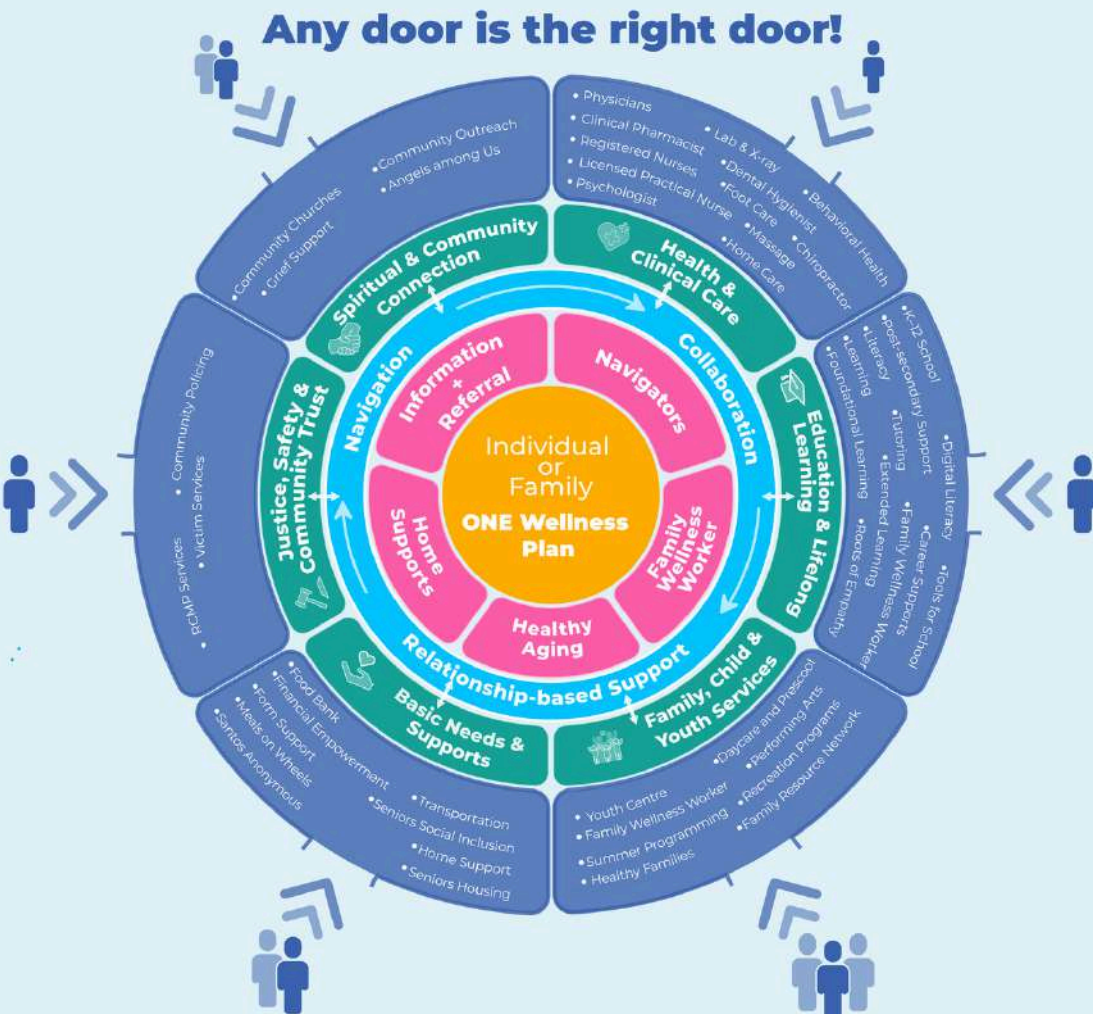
Any door is the right door!

• Community Outreach
• Angels among Us
• Community Churches
• Grief Support

• Physicians
• Clinical Pharmacist
• Registered Nurses
• Licensed Practical Nurse
• Psychologist
• Lab & X-ray
• Dental Hygienist
• Foot Care
• Massage
• Home Care
• Behavioral Health
• Chiropractor

• K-12 School
• Post-secondary Support
• Literacy
• Learning
• Foundational Learning
• Tutoring
• Extended Learning
• Roots of Empathy
• Digital Literacy
• Career Supports
• Family Wellness Worker
• Tools for School

• Community Policing
• Victim Services
• RCMP Services

• Food Bank
• Financial Empowerment
• Form Support
• Meals on Wheels
• Santos Anonymous
• Transportation
• Seniors Social Inclusion
• Home Support
• Seniors Housing

• Youth Centre
• Family Wellness Worker
• Summer Programming
• Healthy Families
• Daycare and Prescool
• Performing Arts
• Recreation Programs
• Family Resource Network

Spiritual & Community Connection
Health & Clinical Care
Education & Lifelong Learning
Family, Child & Youth Services
Basic Needs & Supports
Justice, Safety & Community Trust

Navigation
Collaboration
Relationship-based Support

Information + Referral
Navigators
Family Wellness Worker
Healthy Aging
Home Supports

Individual or Family
ONE Wellness Plan